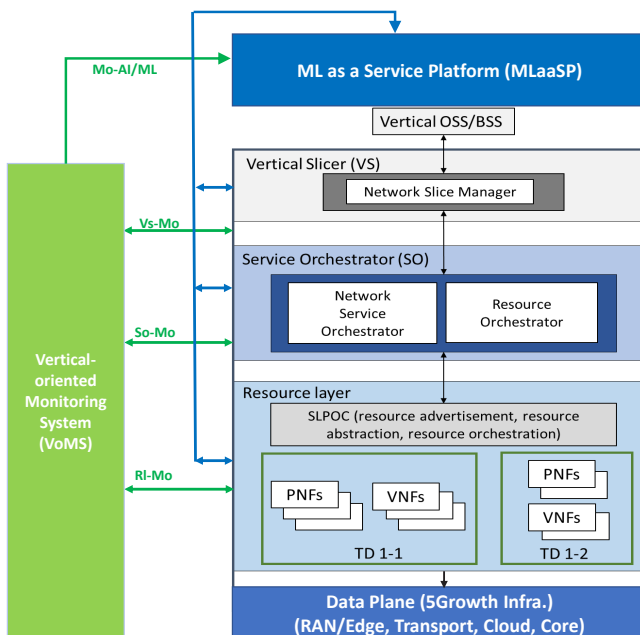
Mo-AI/ML

ML as a Service Platform (MLaaSP)

Vertical OSS/BSS

Vertical Slicer (VS)

Network Slice Manager

Vs-Mo

Service Orchestrator (SO)

Network Service Orchestrator

Resource Orchestrator

So-Mo

Vertical-oriented Monitoring System (VoMS)

Resource layer

SLPOC (resource advertisement, resource abstraction, resource orchestration)

Rl-Mo

PNFs

VNFs

PNFs

VNFs

TD 1-1

TD 1-2

Data Plane (5Growth Infra.) (RAN/Edge, Transport, Cloud, Core)